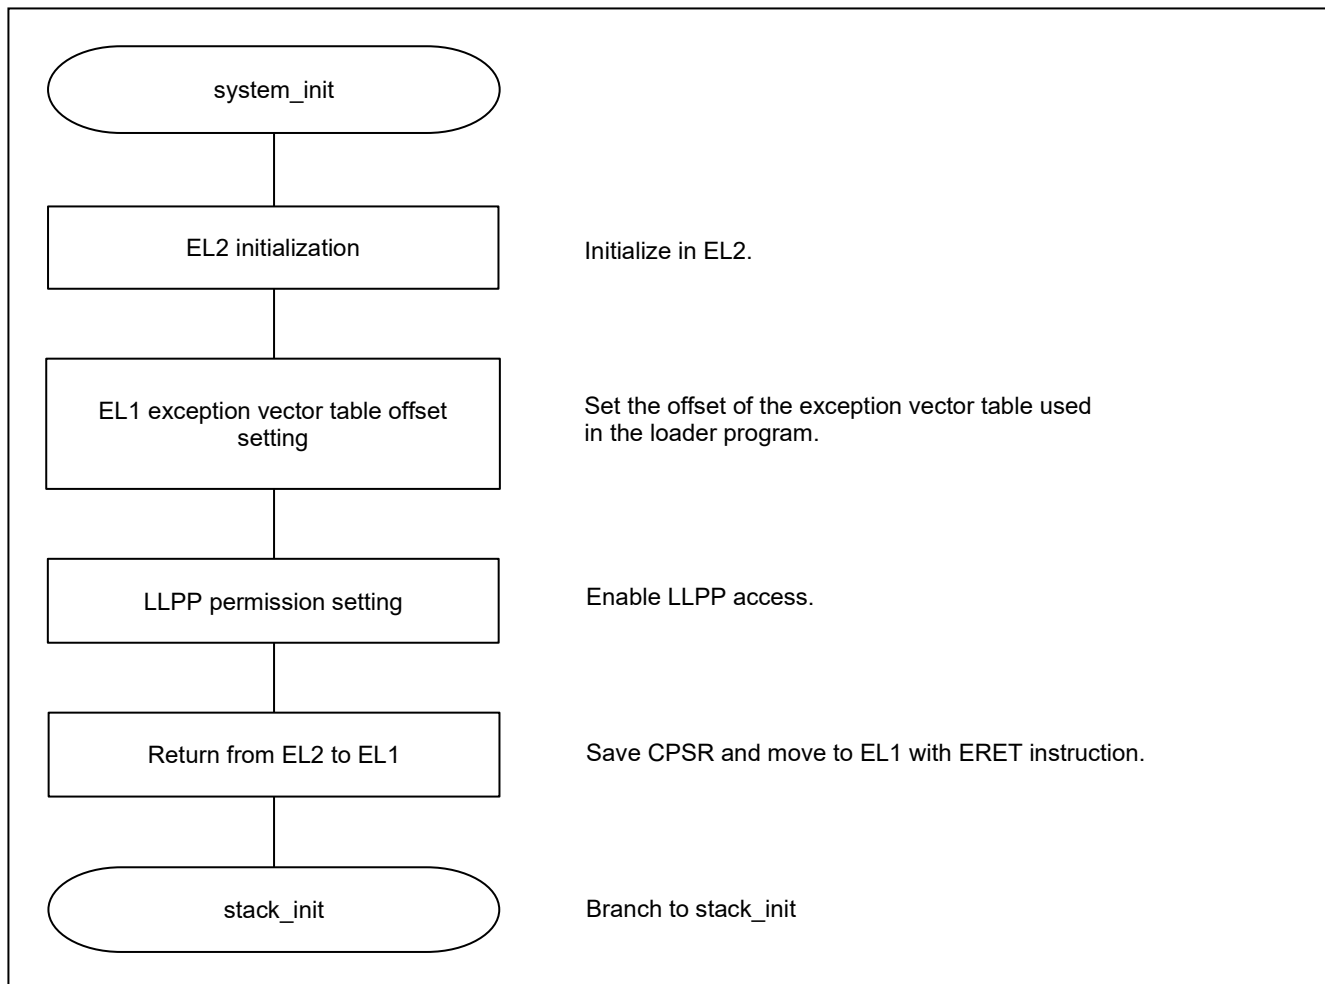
system_init

EL2 initialization

Initialize in EL2.

EL1 exception vector table offset setting

Set the offset of the exception vector table used in the loader program.

LLPP permission setting

Enable LLPP access.

Return from EL2 to EL1

Save CPSR and move to EL1 with ERET instruction.

stack_init

Branch to stack_init